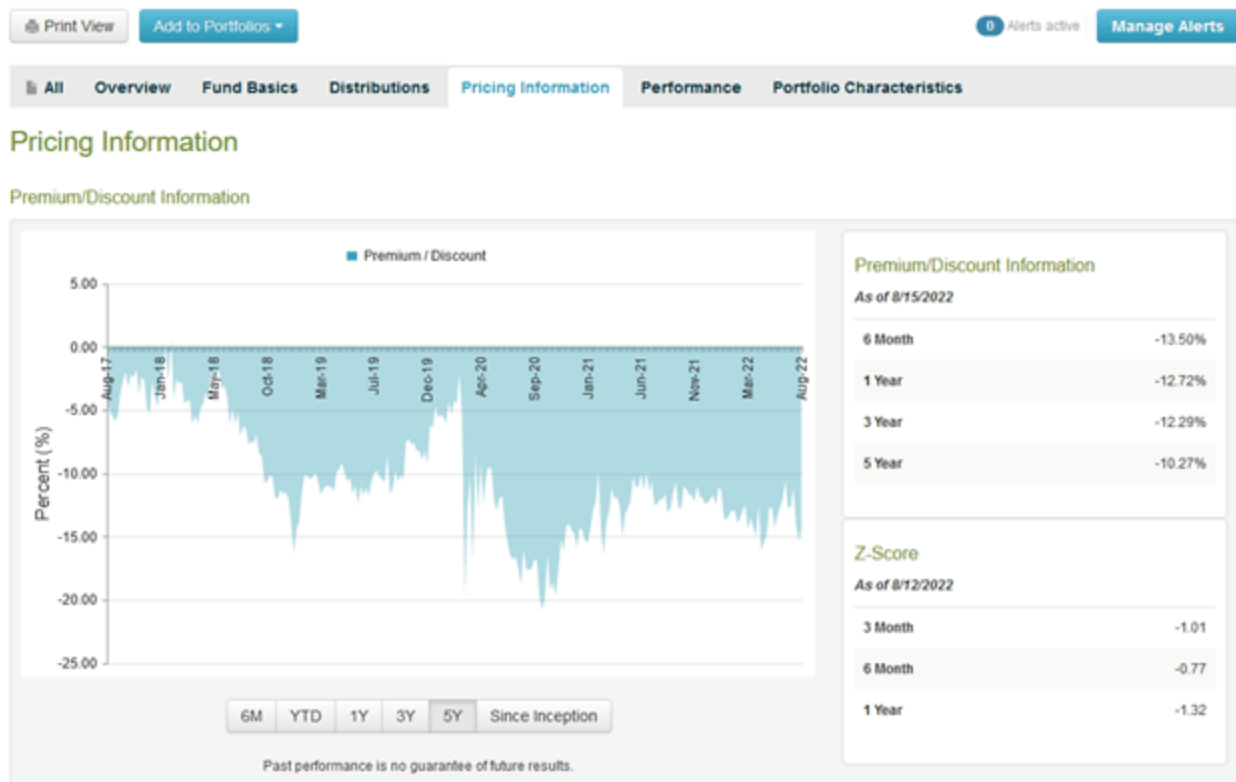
Print View | Add to Portfolios

0 Alerts active | Manage Alerts

All | Overview | Fund Basics | Distributions | Pricing Information | Performance | Portfolio Characteristics

Pricing Information

Premium/Discount Information

Premium / Discount

5.00
0.00
-5.00
-10.00
-15.00
-20.00
-25.00

Percent (%)

Aug-17 Jan-18 May-18 Oct-18 Mar-19 Jul-19 Dec-19 Apr-20 Sep-20 Jan-21 Jun-21 Nov-21 Mar-22 Aug-22

6M | YTD | 1Y | 3Y | 5Y | Since Inception

Past performance is no guarantee of future results.

Premium/Discount Information

As of 8/15/2022

| | |
|---|---|
| 6 Month | -13.50% |
| 1 Year | -12.72% |
| 3 Year | -12.29% |
| 5 Year | -10.27% |

Z-Score

As of 8/12/2022

| | |
|---|---|
| 3 Month | -1.01 |
| 6 Month | -0.77 |
| 1 Year | -1.32 |